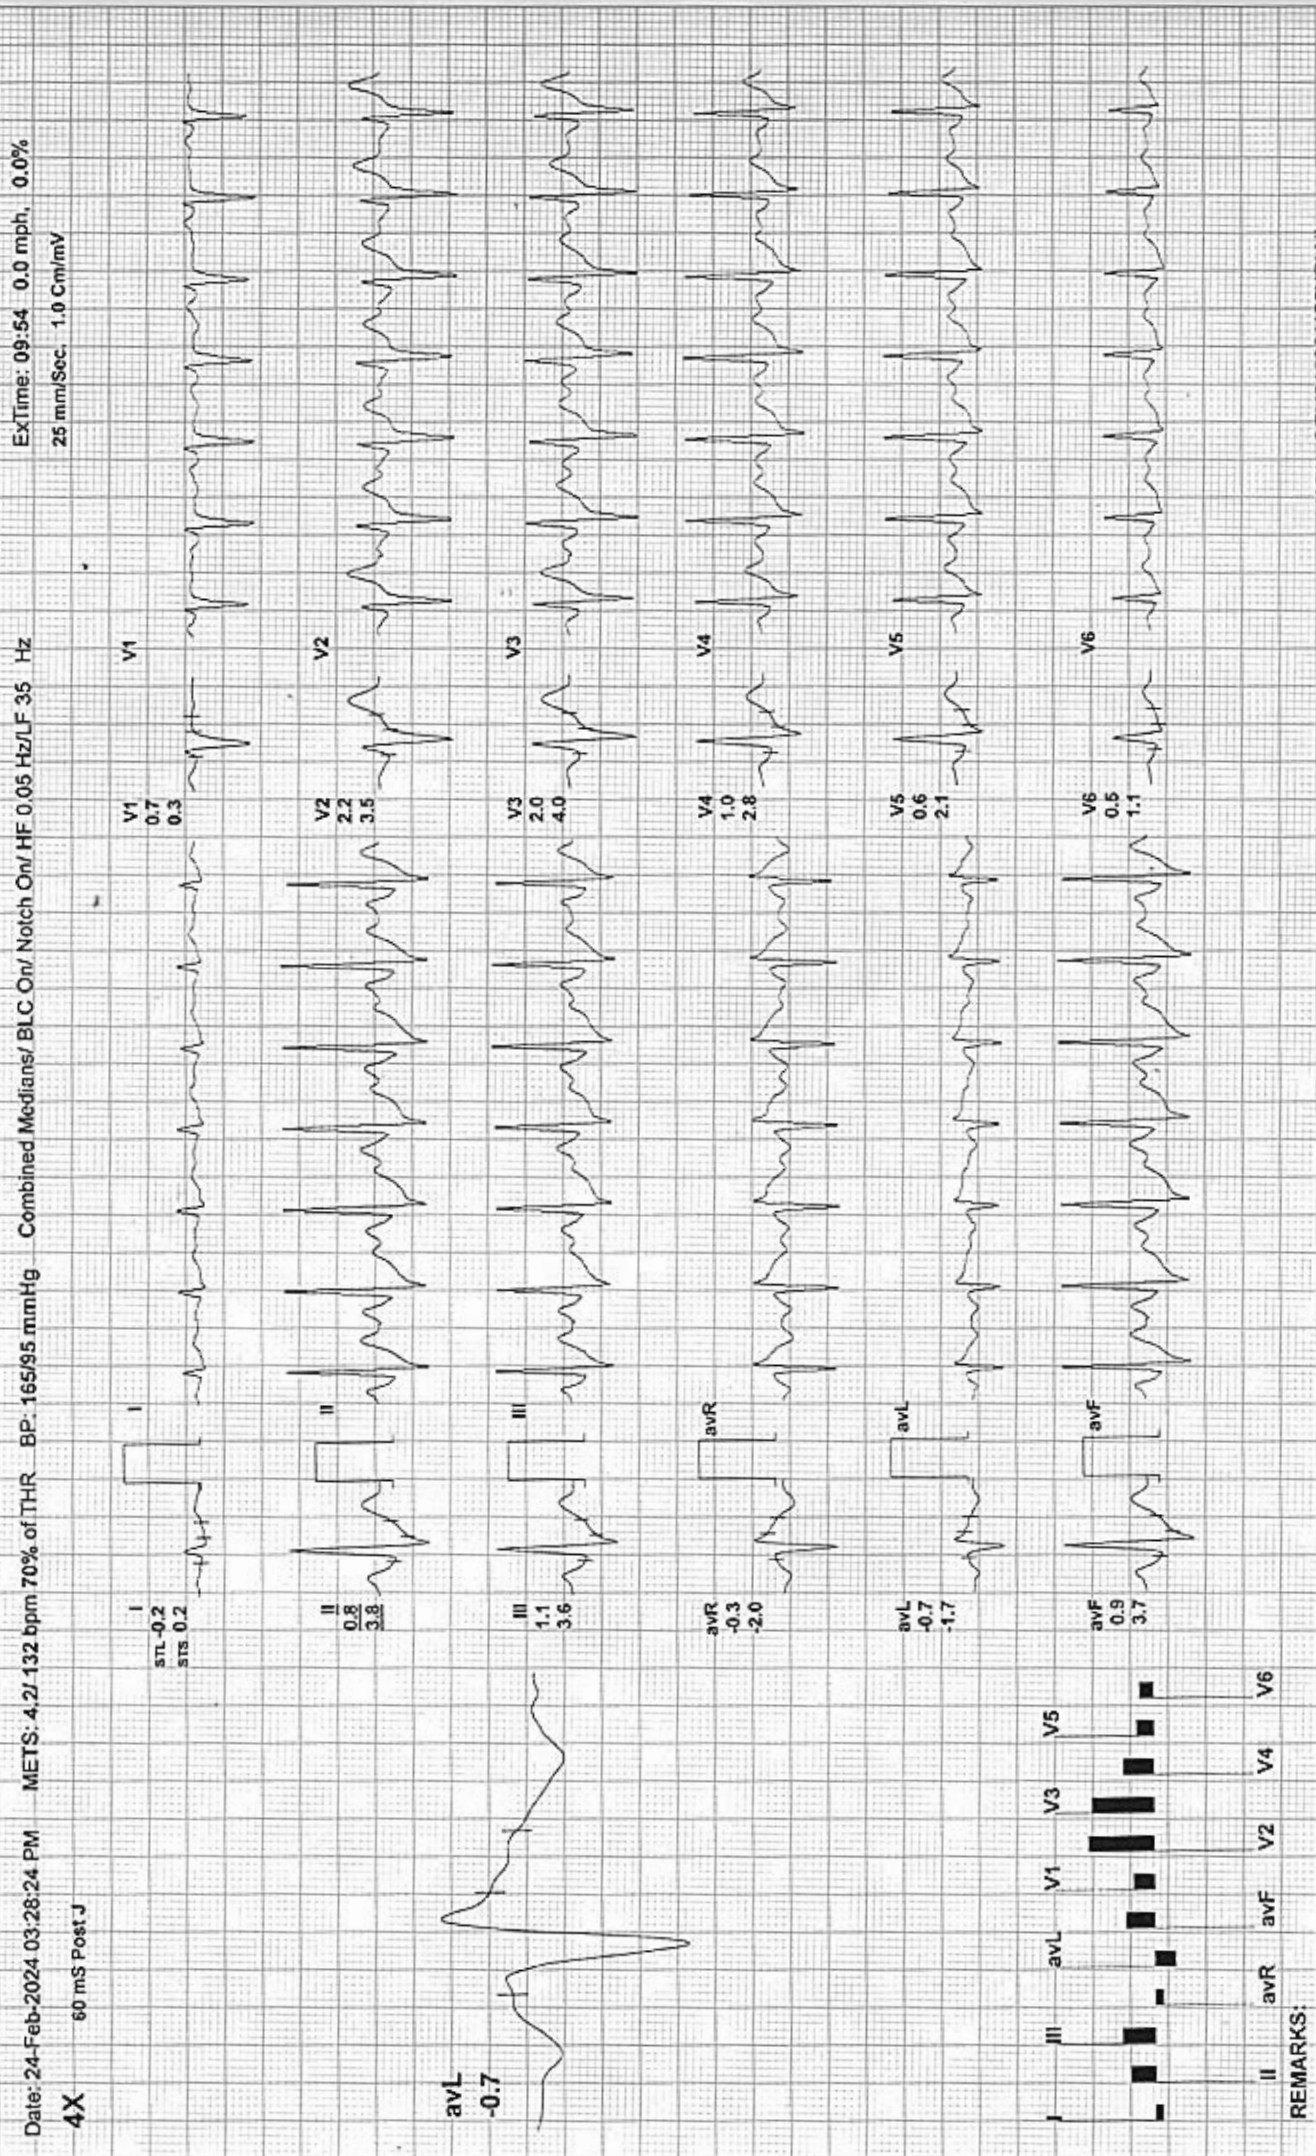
Date: 24-Feb-2024 03:28:24 PM METS: 4.2/ 132 bpm 70% of THR BP: 165/95 mmHg Combined Medians/ BLC On/ Notch On/ HF 0.05 Hz/LF 35 Hz ExTime: 09:54 0.0 mph, 0.0%

4X 60 mS Post J 25 mm/Sec. 1.0 Cm/mV

avL
-0.7

I
STL -0.2
STS 0.2

II
0.8
3.8

III
1.1
3.6

avR
-0.3
-2.0

avL
-0.7
-1.7

avF
0.9
3.7

I
II
III
avR
avL
avF

V1
0.7
0.3

V2
2.2
3.5

V3
2.0
4.0

V4
1.0
2.8

V5
0.6
2.1

V6
0.5
1.1

V1
V2
V3
V4
V5
V6

I III avL V1 V3 V5
II avR avF V2 V4 V6

REMARKS: